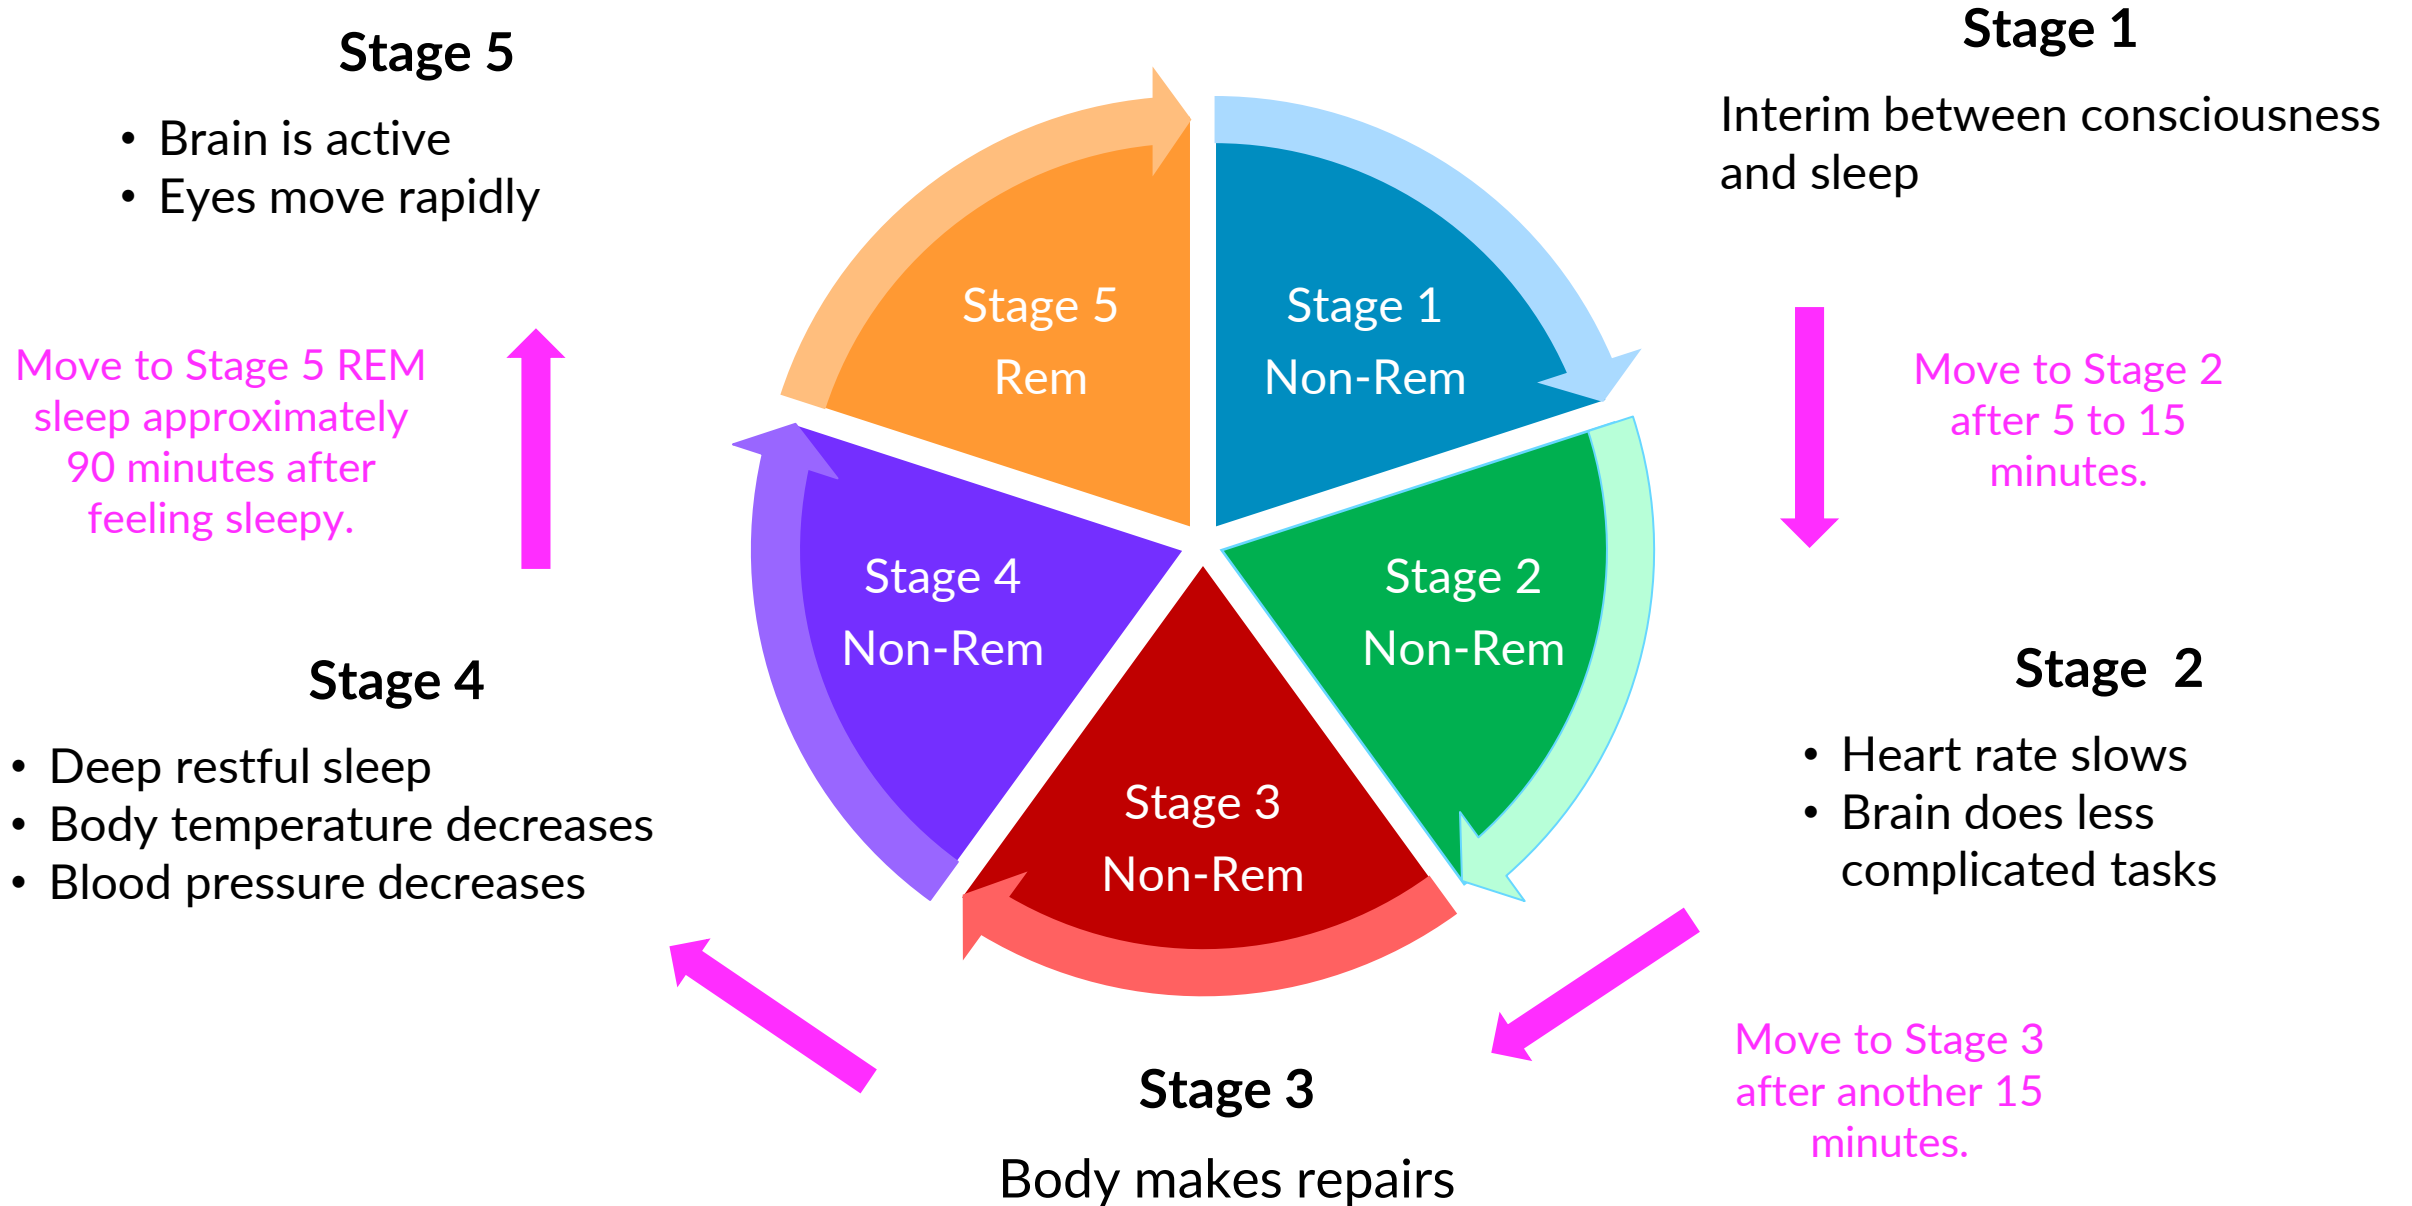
Stage 5

• Brain is active
• Eyes move rapidly

Stage 1

Interim between consciousness and sleep

Stage 5
Rem

Stage 1
Non-Rem

Move to Stage 5 REM sleep approximately 90 minutes after feeling sleepy.

Move to Stage 2 after 5 to 15 minutes.

Stage 4
Non-Rem

Stage 2
Non-Rem

Stage 3
Non-Rem

Stage 4

• Deep restful sleep
• Body temperature decreases
• Blood pressure decreases

Stage 2

• Heart rate slows
• Brain does less complicated tasks

Move to Stage 3 after another 15 minutes.

Stage 3

Body makes repairs